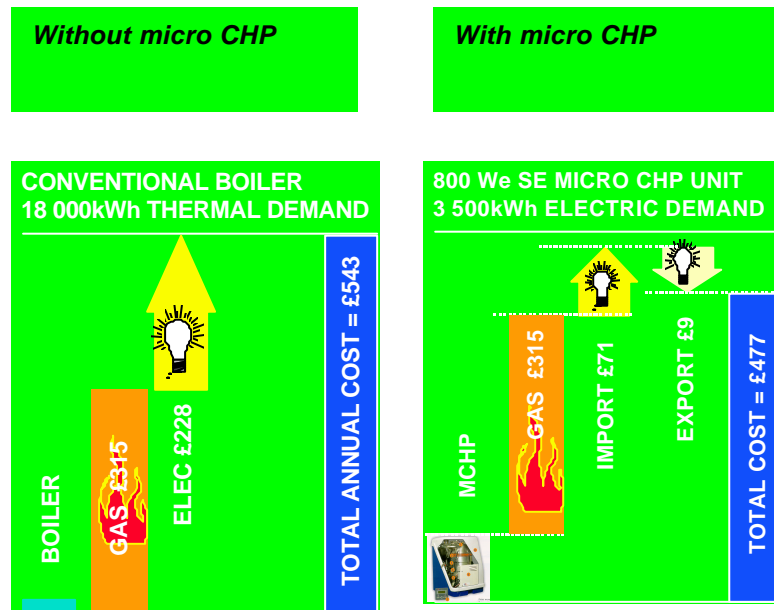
Without micro CHP

With micro CHP

CONVENTIONAL BOILER
18 000kWh THERMAL DEMAND

BOILER

GAS £315

ELEC £228

TOTAL ANNUAL COST = £543

800 We SE MICRO CHP UNIT
3 500kWh ELECTRIC DEMAND

MCHP

GAS £315

IMPORT £71

EXPORT £9

TOTAL COST = £477